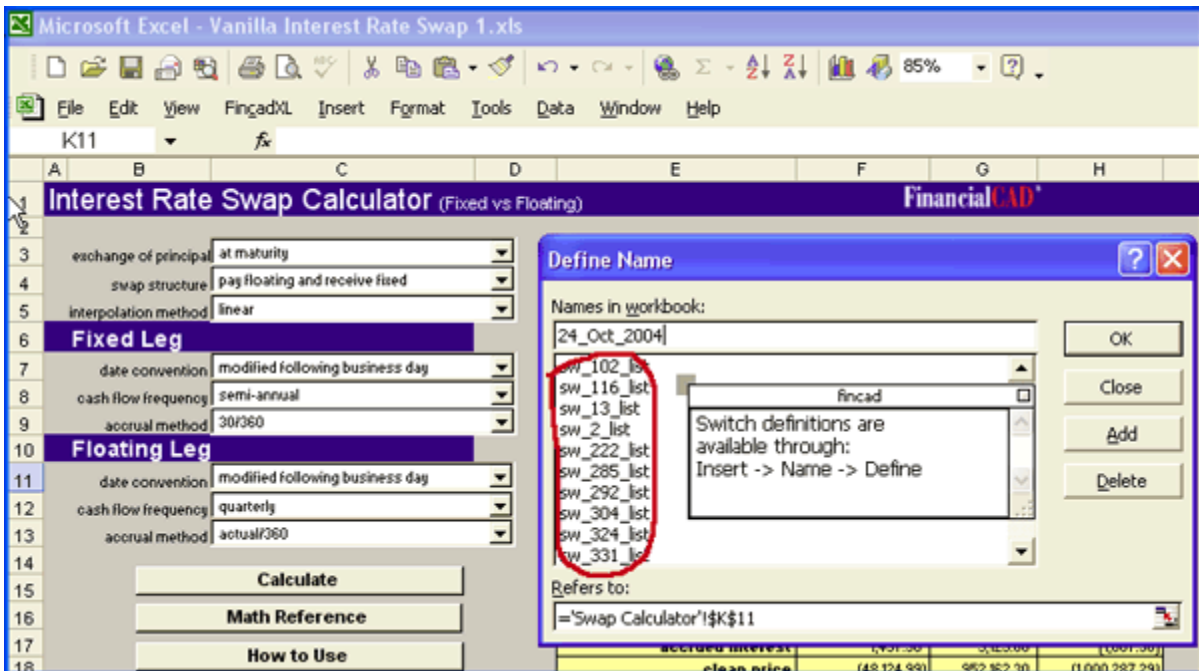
Microsoft Excel - Vanilla Interest Rate Swap 1.xls

85%

File Edit View FincadXL Insert Format Tools Data Window Help

K11 fx

A B C D E F G H

1 Interest Rate Swap Calculator (Fixed vs Floating) FinancialCAD

2

3 exchange of principal at maturity

4 swap structure pay floating and receive fixed

5 interpolation method linear

6 Fixed Leg

7 date convention modified following business day

8 cash flow frequency semi-annual

9 accrual method 30/360

10 Floating Leg

11 date convention modified following business day

12 cash flow frequency quarterly

13 accrual method actual/360

14

15 Calculate

16 Math Reference

17 How to Use

18

Define Name

Names in workbook:

24_Oct_2004

sw_102_list
sw_116_list
sw_13_list
sw_2_list
sw_222_list
sw_285_list
sw_292_list
sw_304_list
sw_324_list
sw_331_list

fincad

Switch definitions are available through: Insert -> Name -> Define

OK

Close

Add

Delete

Refers to:

='Swap Calculator'!$K$11

accrued interest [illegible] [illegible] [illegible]

clean price (48,124.99) 952,162.30 (1,000,287.29)